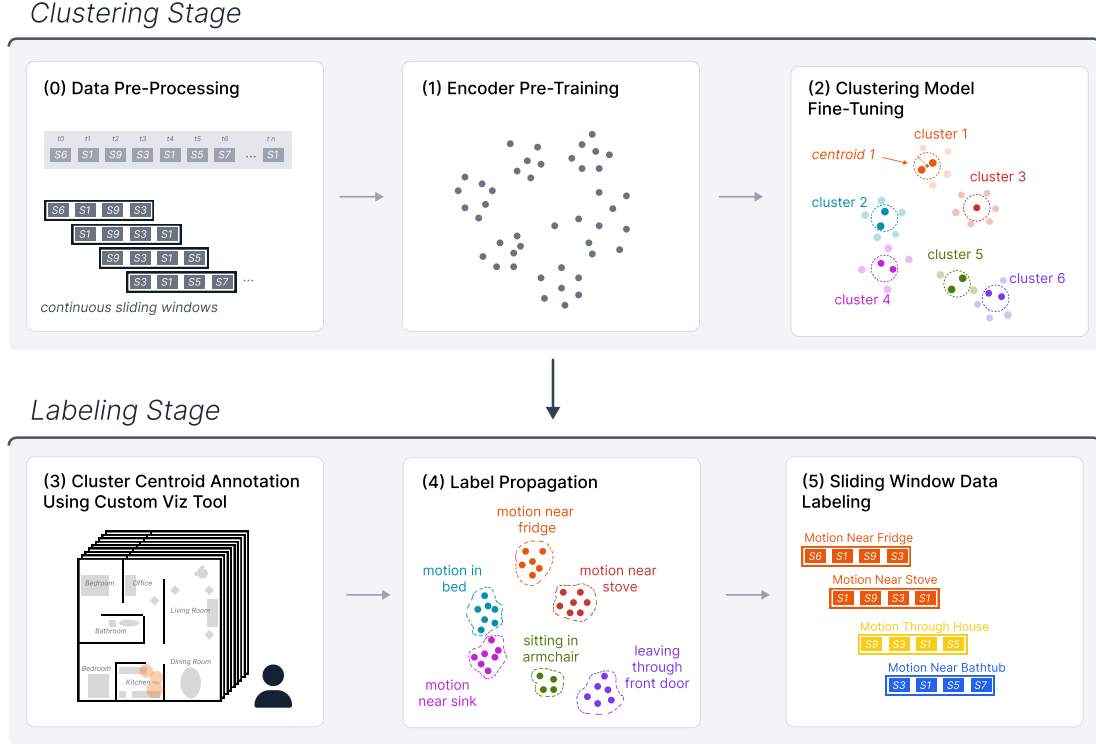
Clustering Stage

(0) Data Pre-Processing

| t0 | t1 | t2 | t3 | t4 | t5 | t6 | | t n |
|---|---|---|---|---|---|---|---|---|
| S6 | S1 | S9 | S3 | S1 | S5 | S7 | ... | S1 |

S6 S1 S9 S3
S1 S9 S3 S1
S9 S3 S1 S5
S3 S1 S5 S7 ...

continuous sliding windows

(1) Encoder Pre-Training

(2) Clustering Model Fine-Tuning

cluster 1
centroid 1
cluster 3
cluster 2
cluster 5
cluster 6
cluster 4

Labeling Stage

(3) Cluster Centroid Annotation Using Custom Viz Tool

Bedroom
Office
Living Room
Bathroom
Bedroom
Dining Room
Kitchen

(4) Label Propagation

motion near fridge
motion in bed
motion near stove
sitting in armchair
leaving through front door
motion near sink

(5) Sliding Window Data Labeling

Motion Near Fridge
S6 S1 S9 S3
Motion Near Stove
S1 S9 S3 S1
Motion Through House
S9 S3 S1 S5
Motion Near Bathtub
S3 S1 S5 S7